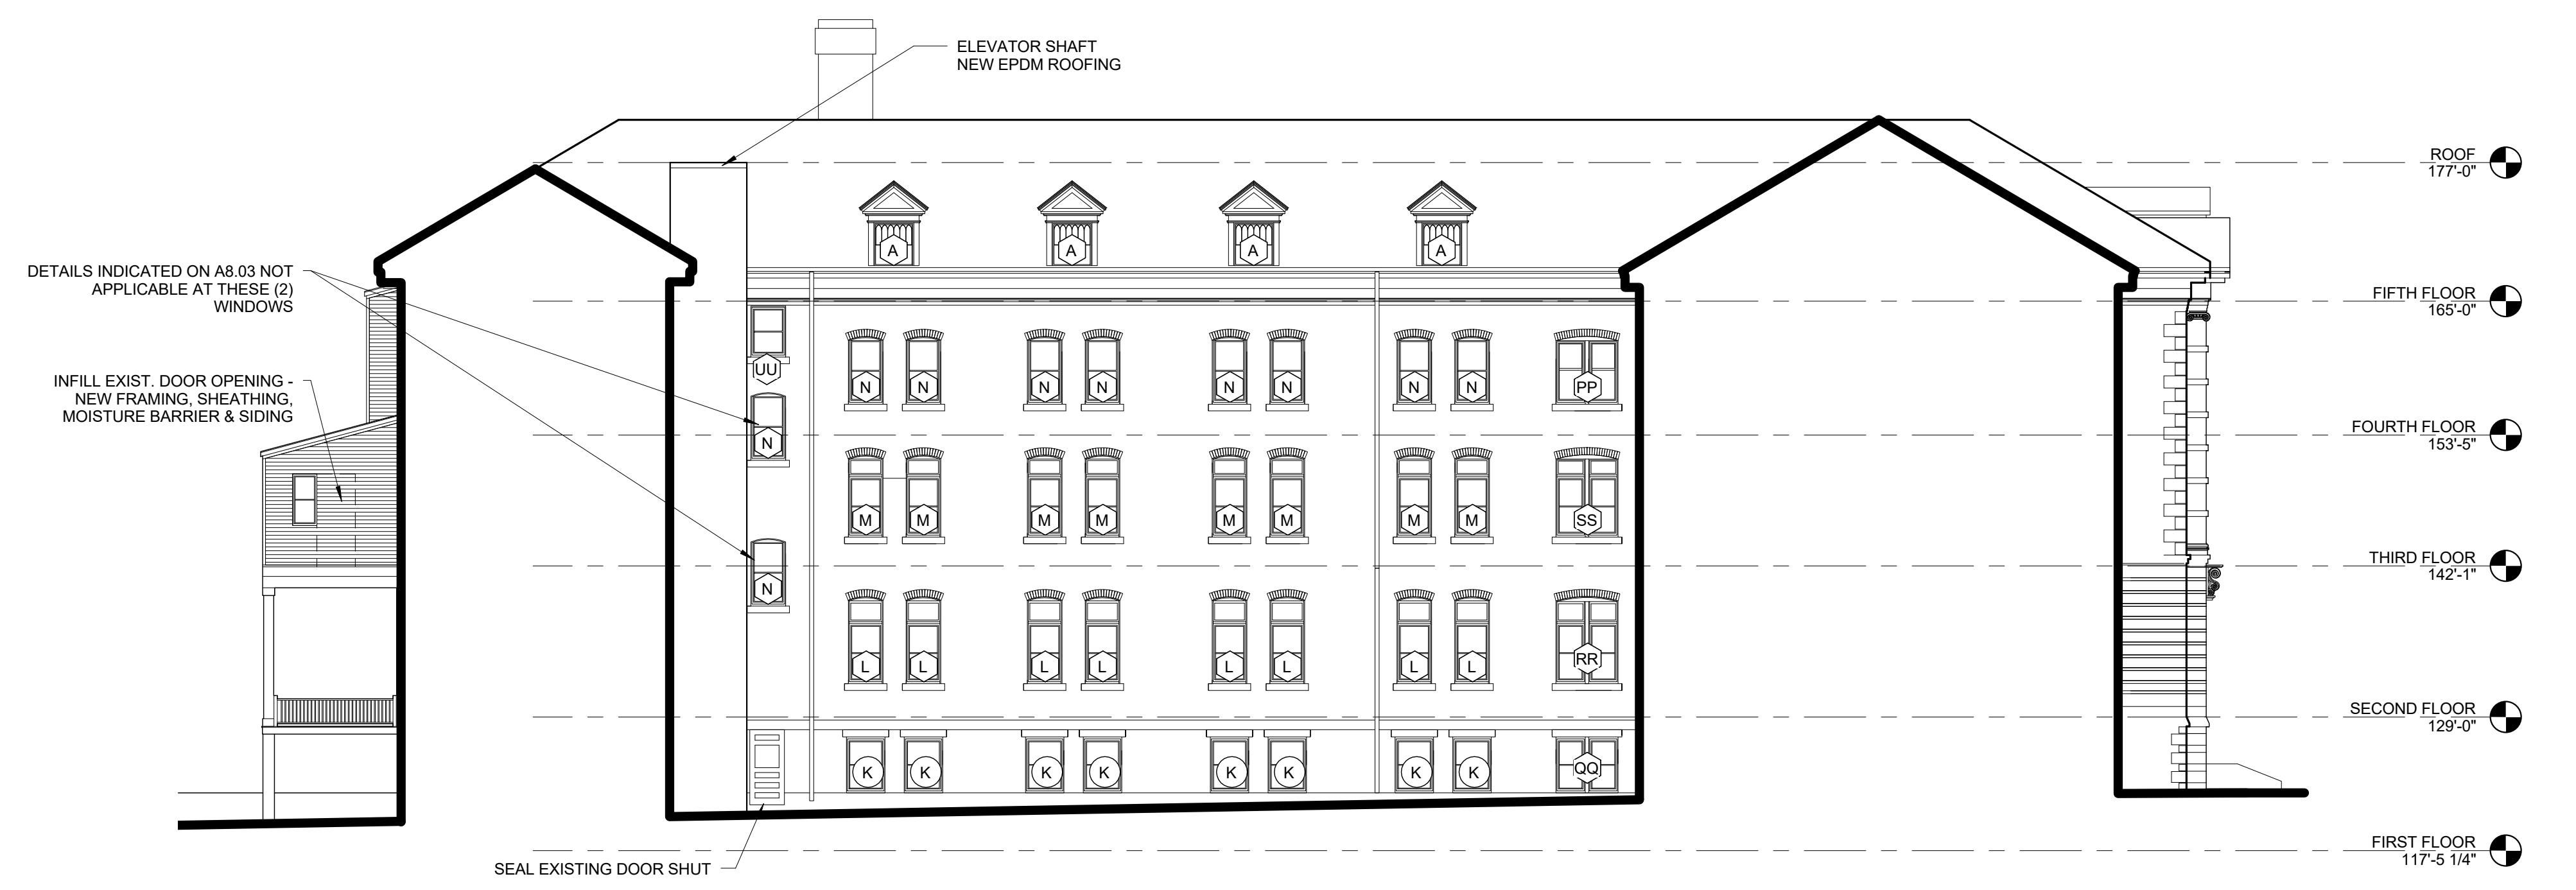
ELEVATOR SHAFT
NEW EPDM ROOFING

ROOF
177'-0"

DETAILS INDICATED ON A8.03 NOT APPLICABLE AT THESE (2) WINDOWS

INFILL EXIST. DOOR OPENING - NEW FRAMING, SHEATHING, MOISTURE BARRIER & SIDING

A A A A

FIFTH FLOOR
165'-0"

UU

N N N N N N N N N PP

FOURTH FLOOR
153'-5"

N

M M M M M M M M SS

THIRD FLOOR
142'-1"

N

L L L L L L L L RR

SECOND FLOOR
129'-0"

K K K K K K K K QQ

FIRST FLOOR
117'-5 1/4"

SEAL EXISTING DOOR SHUT